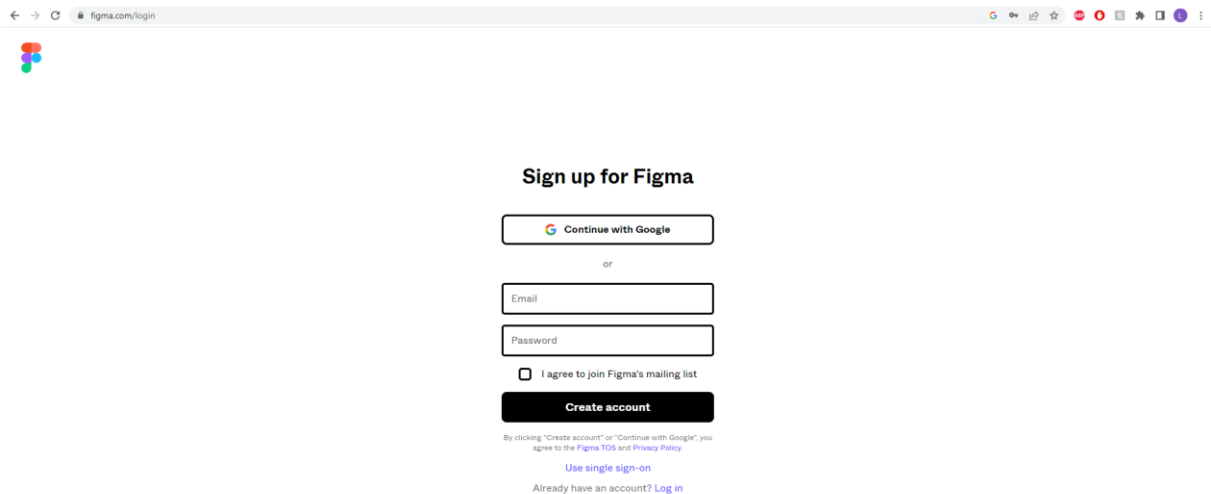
figma.com/login

Sign up for Figma

Continue with Google

or

Email

Password

I agree to join Figma's mailing list

Create account

By clicking "Create account" or "Continue with Google", you agree to the Figma TOS and Privacy Policy.

Use single sign-on

Already have an account? Log in